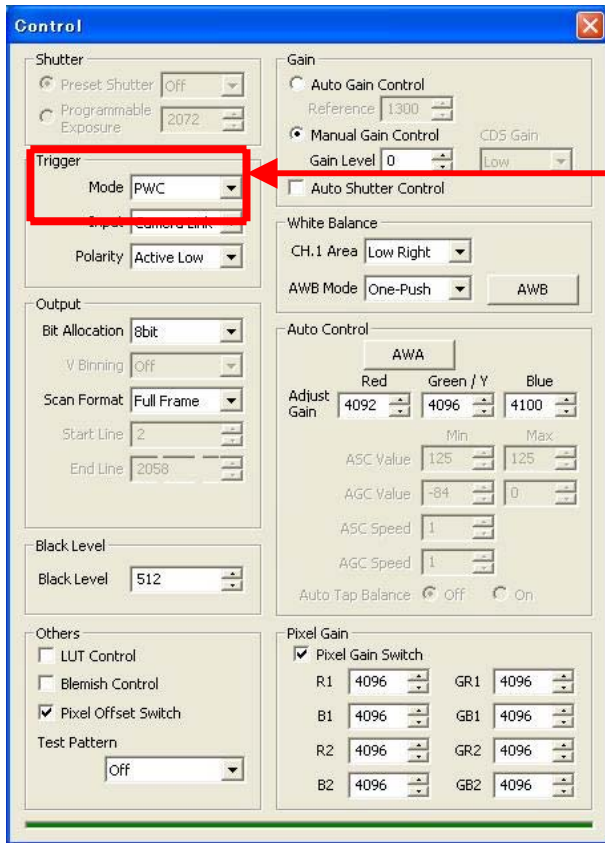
Control

Shutter
Preset Shutter Off
Programmable Exposure 2072

Trigger
Mode PWC
Input Camera Link
Polarity Active Low

Output
Bit Allocation 8bit
V Binning Off
Scan Format Full Frame
Start Line 2
End Line 2058

Black Level
Black Level 512

Others
LUT Control
Blemish Control
Pixel Offset Switch
Test Pattern
Off

Gain
Auto Gain Control
Reference 1300
Manual Gain Control
CDS Gain
Gain Level 0
Low
Auto Shutter Control

White Balance
CH.1 Area Low Right
AWB Mode One-Push
AWB

Auto Control
AWA
Adjust Gain
Red 4092
Green / Y 4096
Blue 4100
Min
Max
ASC Value 125 125
AGC Value -84 0
ASC Speed 1
AGC Speed 1
Auto Tap Balance Off On

Pixel Gain
Pixel Gain Switch
R1 4096
GR1 4096
B1 4096
GB1 4096
R2 4096
GR2 4096
B2 4096
GB2 4096